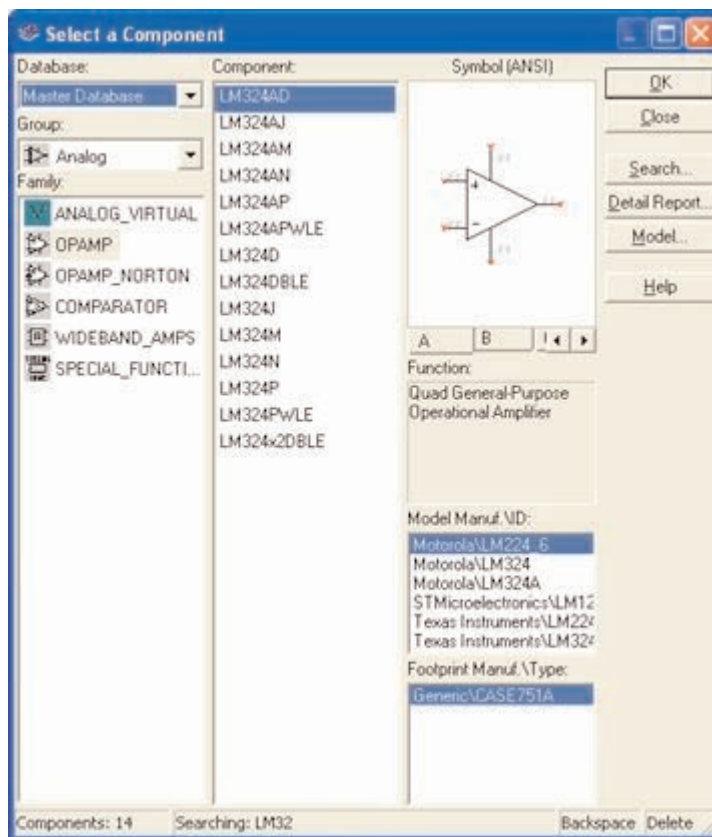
Select a Component

Database:
Master Database
Group:
Analog
Family:
ANALOG_VIRTUAL
OPAMP
OPAMP_NORTON
COMPARATOR
WIDEBAND_AMPS
SPECIAL_FUNCTI...

Component:
LM324AD
LM324AJ
LM324AM
LM324AN
LM324AP
LM324APWLE
LM324D
LM324DBLE
LM324J
LM324M
LM324N
LM324P
LM324PWLE
LM324x2DBLE

Symbol (ANSI)
A
B
Function:
Quad General-Purpose Operational Amplifier
Model Manuf.\ID:
Motorola\LM224_6
Motorola\LM324
Motorola\LM324A
STMicroelectronics\LM12
Texas Instruments\LM22
Texas Instruments\LM32
Footprint Manuf.\Type:
Generic\CASE751A

OK
Close
Search...
Detail Report...
Model...
Help

Components: 14
Searching: LM32
Backspace
Delete